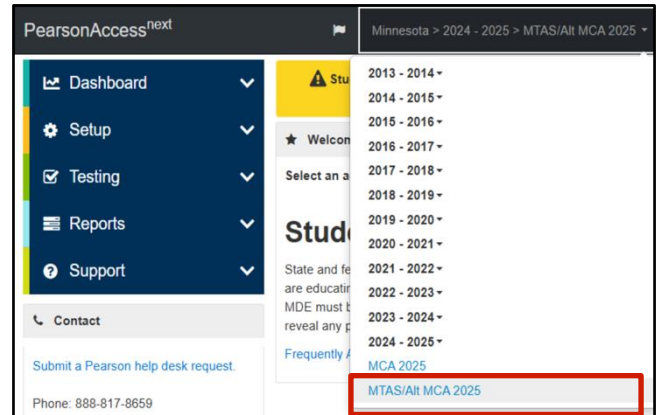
PearsonAccess$^{next}$

Minnesota > 2024 - 2025 > MTAS/Alt MCA 2025

Dashboard
Setup
Testing
Reports
Support

Contact

Submit a Pearson help desk request.

Phone: 888-817-8659

Stu

Welcom

Select an a

Stud

State and fe are educatin MDE must b reveal any p

Frequently A

2013 - 2014
2014 - 2015
2015 - 2016
2016 - 2017
2017 - 2018
2018 - 2019
2019 - 2020
2020 - 2021
2021 - 2022
2022 - 2023
2023 - 2024
2024 - 2025
MCA 2025
MTAS/Alt MCA 2025